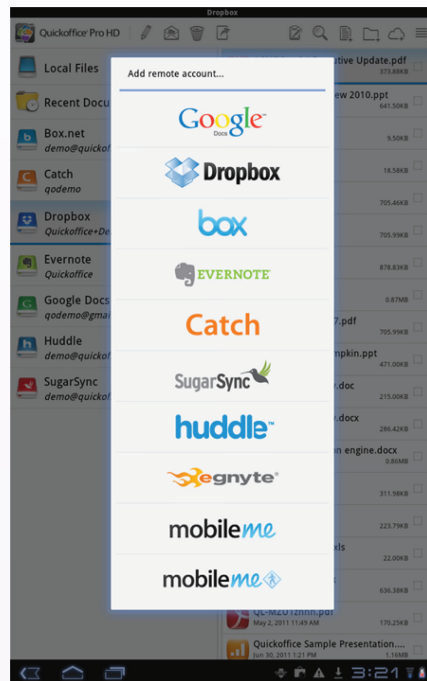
Dropbox

Quickoffice Pro HD

Local Files

Recent Docu

Box.net
demo@quickof

Catch
qodemo

Dropbox
Quickoffice+De

Evernote
Quickoffice

Google Docs
qodemo@gma

Huddle
demo@quickof

SugarSync
demo@quickof

Add remote account...

Google Docs

Dropbox

box

EVERNOTE

Catch

SugarSync

huddle

egnyte

mobileme

mobileme

tive Update.pdf
373.88KB

ew 2010.ppt
641.50KB

9.50KB

18.58KB

705.46KB

705.99KB

878.83KB

0.87MB

7.pdf
705.99KB

mpkin.ppt
471.00KB

.doc
215.00KB

.docx
148.07KB

n engine.docx
0.86MB

311.98KB

223.79KB

xls
22.00KB

636.38KB

QL-M2U12nnn.pdf
May 2, 2011 1:55 PM
170.25KB

Quickoffice Sample Presentation....
Jun 30, 2011 5:54 PM
1.16MB

3:21